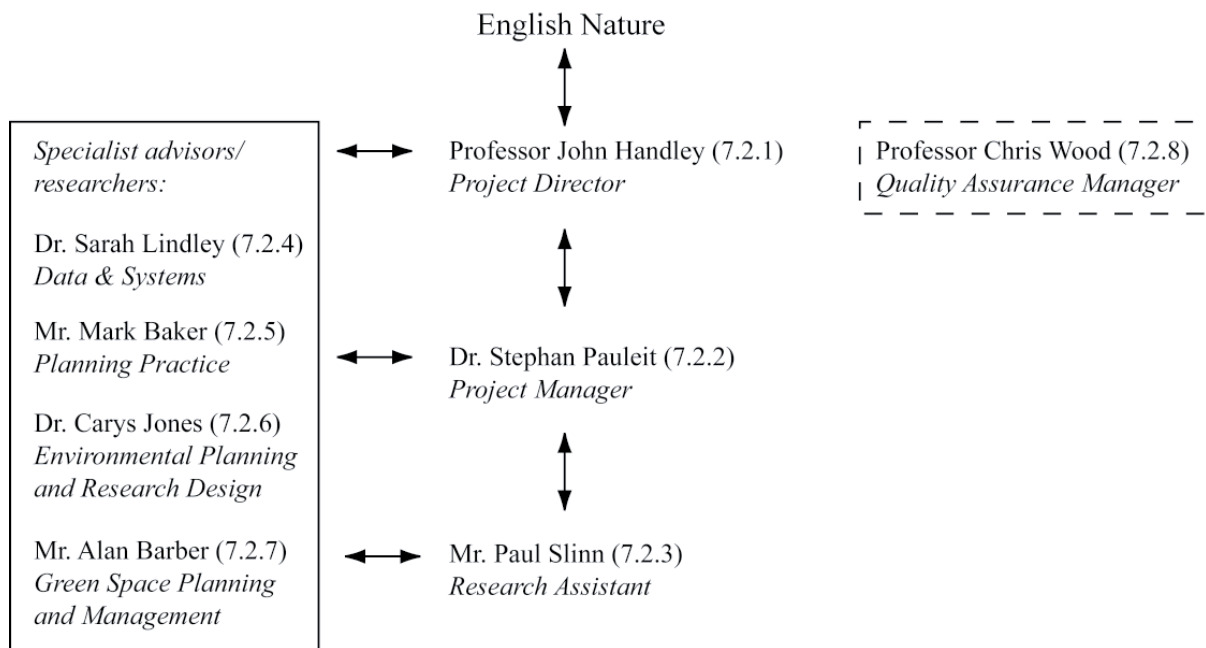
English Nature

Specialist advisors/ researchers:

Dr. Sarah Lindley (7.2.4)
Data & Systems

Mr. Mark Baker (7.2.5)
Planning Practice

Dr. Carys Jones (7.2.6)
Environmental Planning and Research Design

Mr. Alan Barber (7.2.7)
Green Space Planning and Management

Professor John Handley (7.2.1)
Project Director

Professor Chris Wood (7.2.8)
Quality Assurance Manager

Dr. Stephan Pauleit (7.2.2)
Project Manager

Mr. Paul Slinn (7.2.3)
Research Assistant